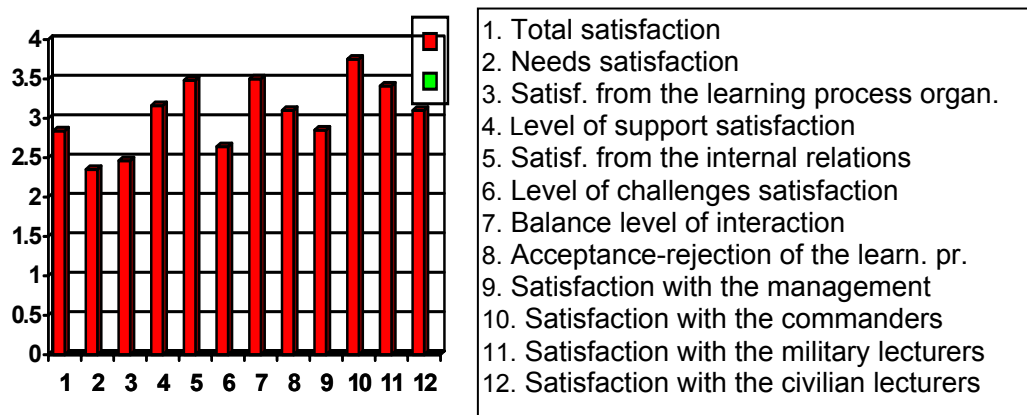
4
3.5
3
2.5
2
1.5
1
0.5
0
1 2 3 4 5 6 7 8 9 10 11 12

1. Total satisfaction
2. Needs satisfaction
3. Satisf. from the learning process organ.
4. Level of support satisfaction
5. Satisf. from the internal relations
6. Level of challenges satisfaction
7. Balance level of interaction
8. Acceptance-rejection of the learn. pr.
9. Satisfaction with the management
10. Satisfaction with the commanders
11. Satisfaction with the military lecturers
12. Satisfaction with the civilian lecturers